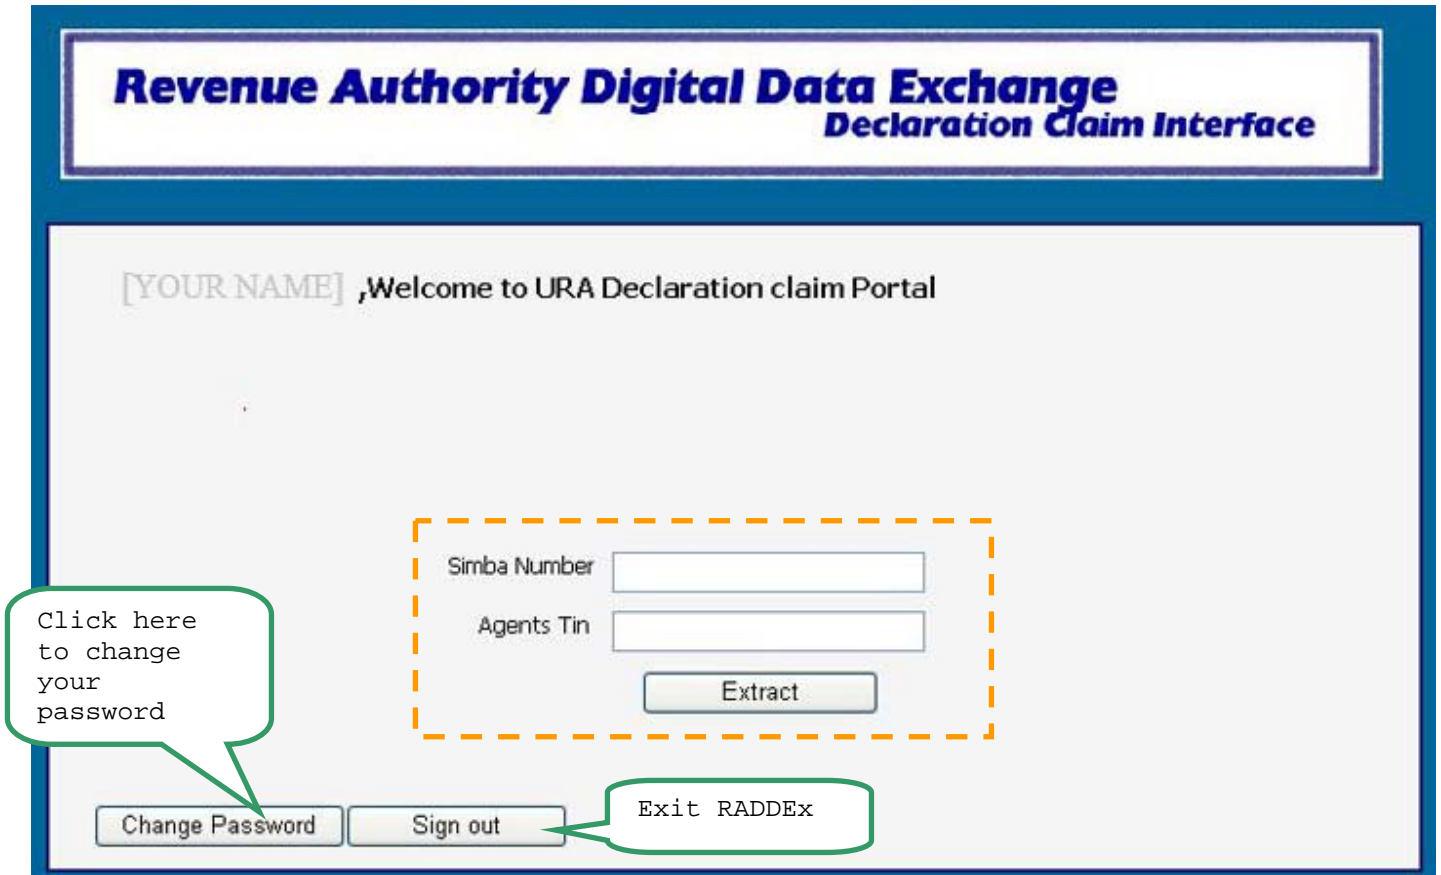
Revenue Authority Digital Data Exchange
Declaration Claim Interface

[YOUR NAME] ,Welcome to URA Declaration claim Portal

Simba Number

Agents Tin

Extract

Click here to change your password

Change Password

Sign out

Exit RADDEx